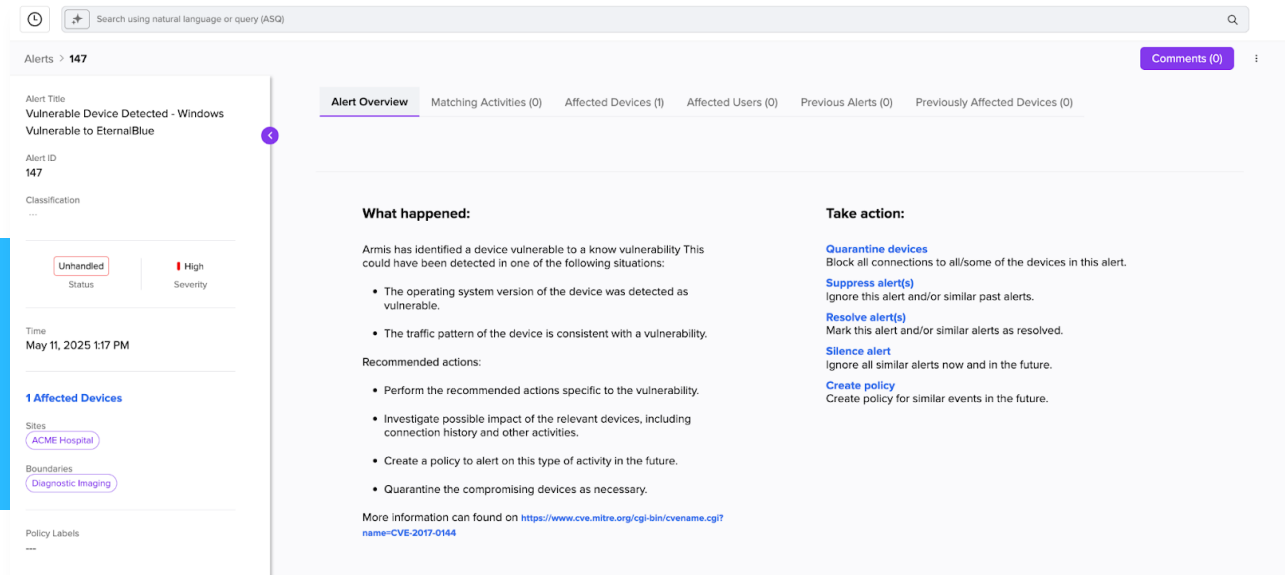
Search using natural language or query (ASQ)

Alerts > 147

Comments (0)

Alert Title
Vulnerable Device Detected - Windows Vulnerable to EternalBlue

Alert ID
147

Classification
---

Unhandled
Status

High
Severity

Time
May 11, 2025 1:17 PM

1 Affected Devices

Sites
ACME Hospital

Boundaries
Diagnostic Imaging

Policy Labels
---

Alert Overview | Matching Activities (0) | Affected Devices (1) | Affected Users (0) | Previous Alerts (0) | Previously Affected Devices (0)

What happened:

Armis has identified a device vulnerable to a know vulnerability This could have been detected in one of the following situations:

• The operating system version of the device was detected as vulnerable.

• The traffic pattern of the device is consistent with a vulnerability.

Recommended actions:

• Perform the recommended actions specific to the vulnerability.

• Investigate possible impact of the relevant devices, including connection history and other activities.

• Create a policy to alert on this type of activity in the future.

• Quarantine the compromising devices as necessary.

More information can found on https://www.cve.mitre.org/cgi-bin/cvename.cgi?name=CVE-2017-0144

Take action:

Quarantine devices
Block all connections to all/some of the devices in this alert.

Suppress alert(s)
Ignore this alert and/or similar past alerts.

Resolve alert(s)
Mark this alert and/or similar alerts as resolved.

Silence alert
Ignore all similar alerts now and in the future.

Create policy
Create policy for similar events in the future.